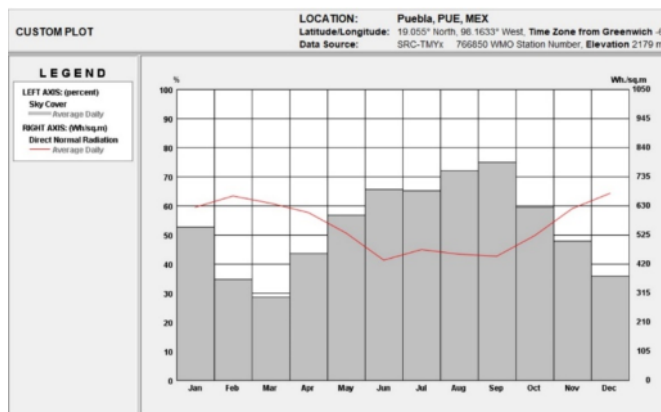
CUSTOM PLOT

LOCATION: Puebla, PUE, MEX
Latitude/Longitude: 19.055° North, 98.1633° West, Time Zone from Greenwich -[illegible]
Data Source: SRC-TMYx 766850 WMO Station Number, Elevation 2179 m

LEGEND
LEFT AXIS: (percent)
Sky Cover
Average Daily
RIGHT AXIS: (Wh/sq.m)
Direct Normal Radiation
Average Daily

%
Wh./sq.m

100, 90, 80, 70, 60, 50, 40, 30, 20, 10, 0

1050, 945, 840, 735, 630, 525, 420, 315, 210, 105, 0

Jan Feb Mar Apr May Jun Jul Aug Sep Oct Nov Dec